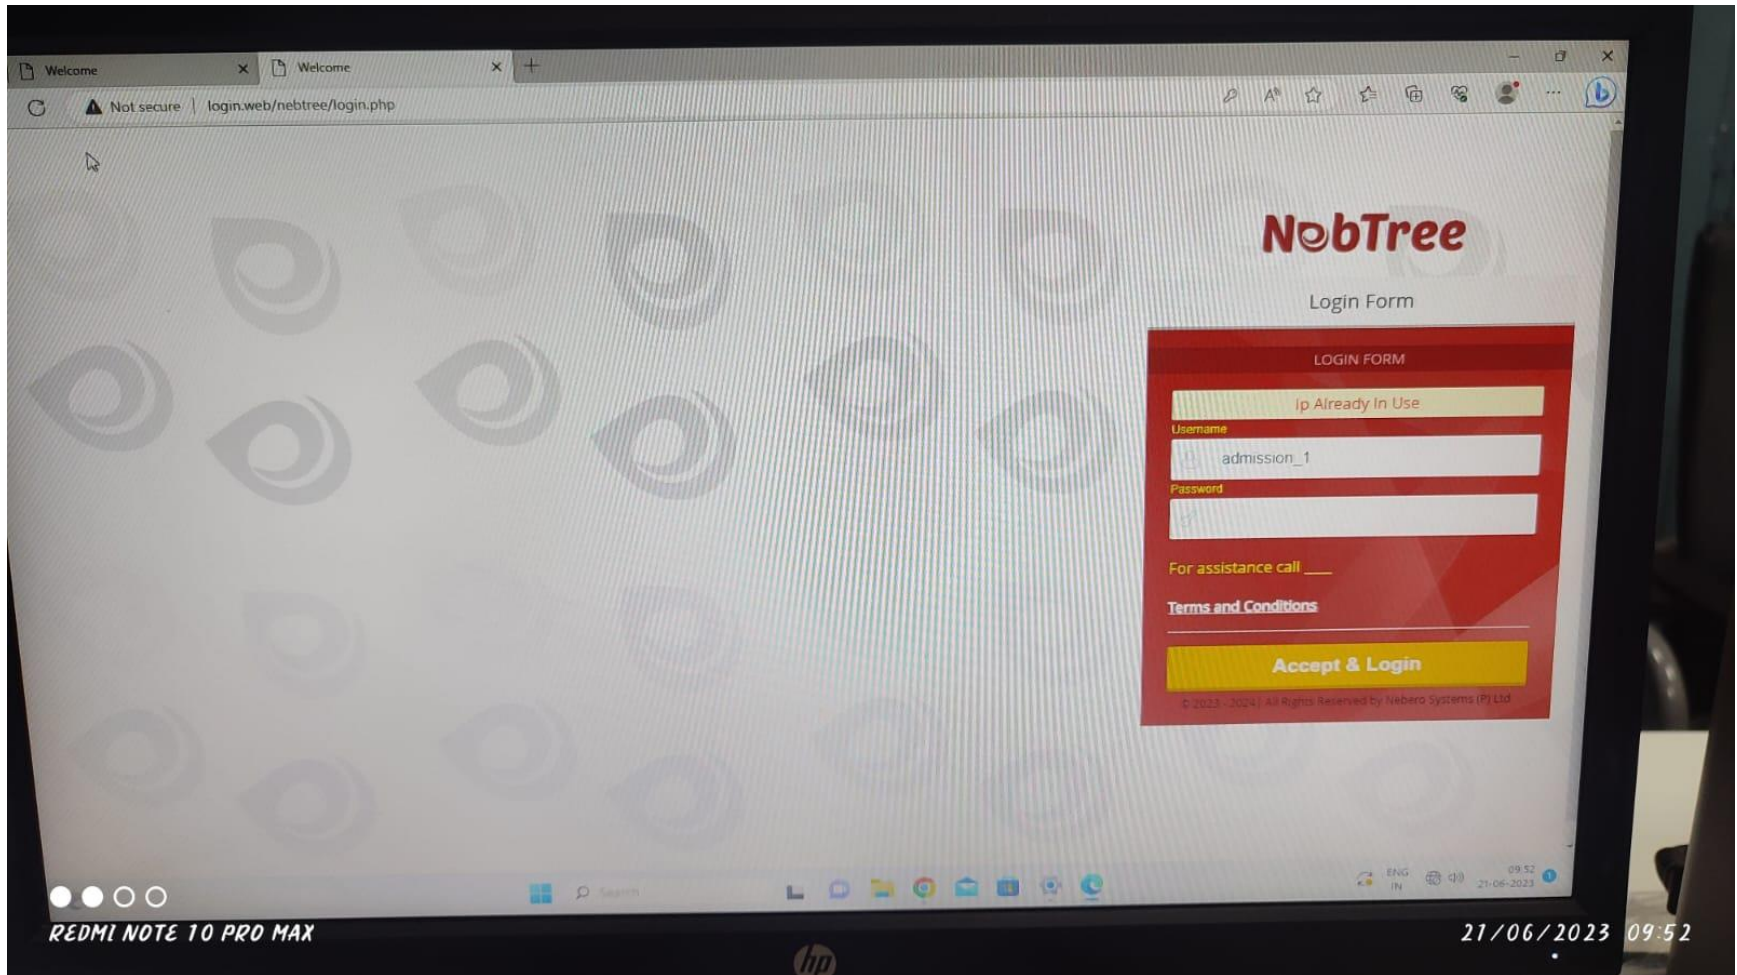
Welcome
Welcome
Not secure | login.web/nebtree/login.php

NebTree
Login Form
LOGIN FORM
Ip Already In Use
Username
admission_1
Password
For assistance call ___
Terms and Conditions
Accept & Login
© 2023 - 2024 | All Rights Reserved by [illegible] Systems (P) Ltd

Search
ENG IN
09:52
21-06-2023

REDMI NOTE 10 PRO MAX
21/06/2023 09:52
hp